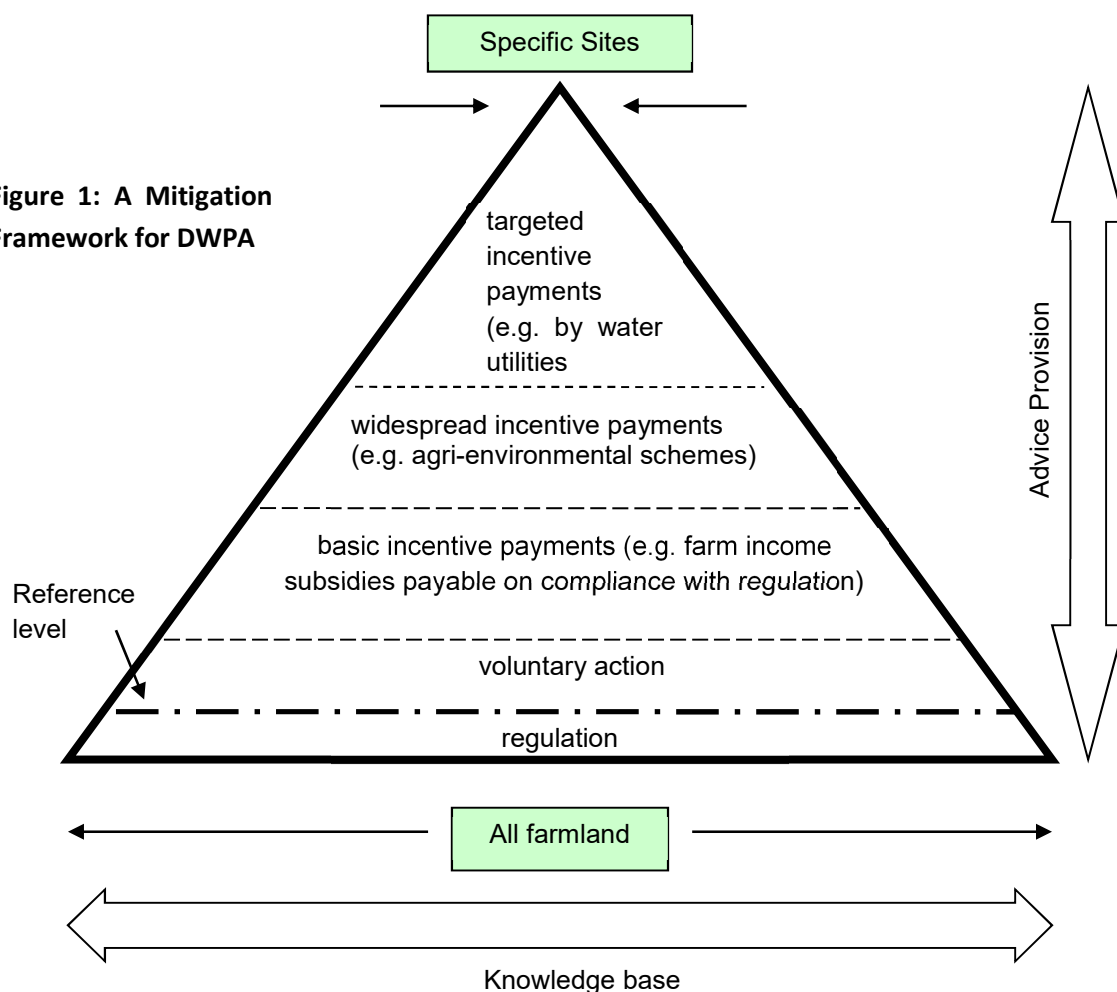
Specific Sites

igure 1: A Mitigation ramework for DWPA

targeted incentive payments (e.g. by water utilities

widespread incentive payments (e.g. agri-environmental schemes)

basic incentive payments (e.g. farm income subsidies payable on compliance with regulation)

Reference level

voluntary action

regulation

Advice Provision

All farmland

Knowledge base